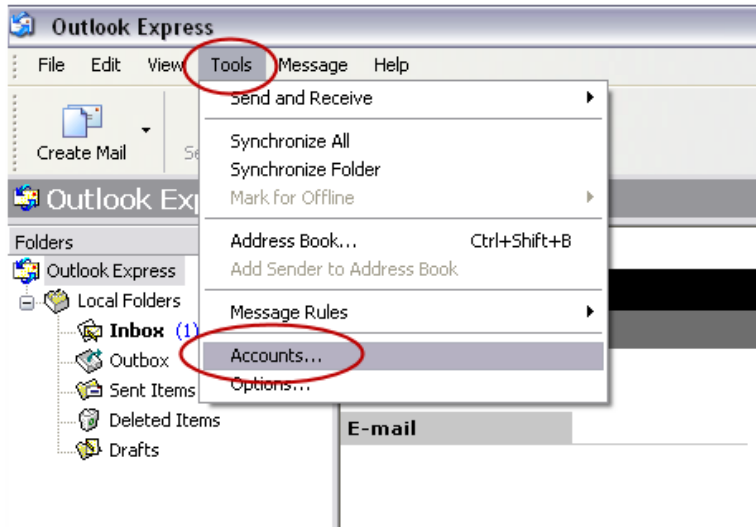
Outlook Express

File Edit View Tools Message Help

Create Mail Se

Outlook Exp

Folders

Outlook Express

Local Folders

Inbox (1)

Outbox

Sent Items

Deleted Items

Drafts

Send and Receive

Synchronize All

Synchronize Folder

Mark for Offline

Address Book... Ctrl+Shift+B

Add Sender to Address Book

Message Rules

Accounts...

Options...

E-mail